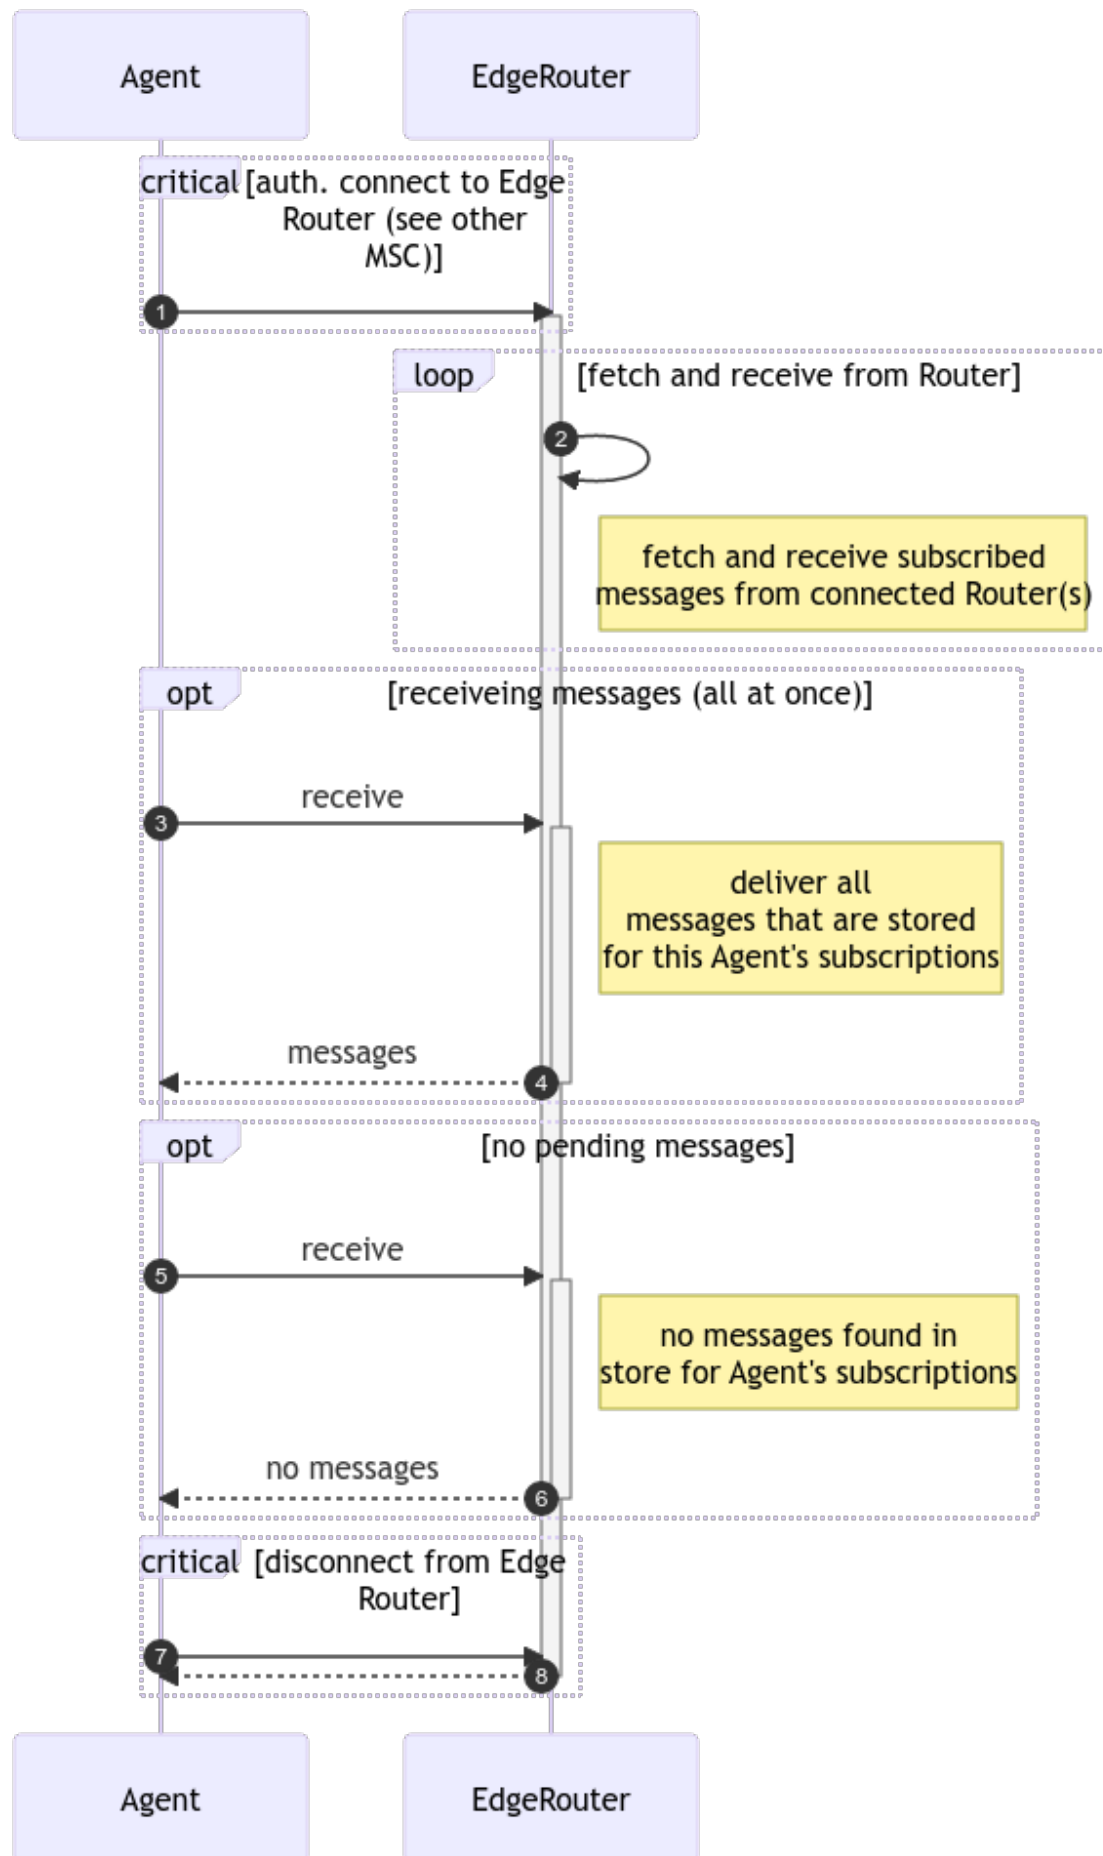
Agent

EdgeRouter

critical [auth. connect to Edge Router (see other MSC)]

1

loop [fetch and receive from Router]

2

fetch and receive subscribed messages from connected Router(s)

opt [receiveing messages (all at once)]

receive

3

deliver all messages that are stored for this Agent's subscriptions

messages

4

opt [no pending messages]

receive

5

no messages found in store for Agent's subscriptions

no messages

6

critical [disconnect from Edge Router]

7

8

Agent

EdgeRouter